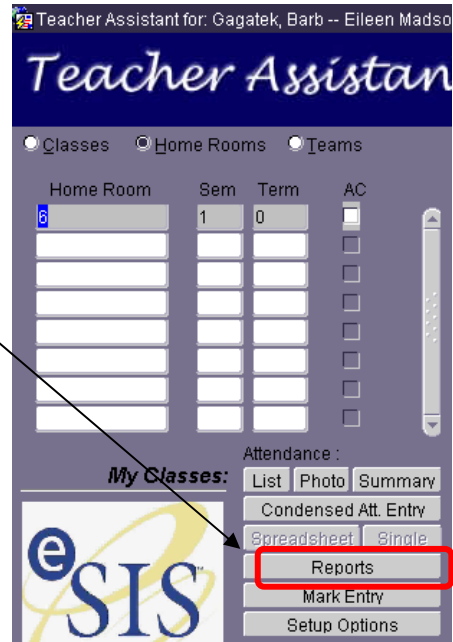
Teacher Assistant for: Gagatek, Barb -- Eileen Madso

Teacher Assistan

Classes Home Rooms Teams

| Home Room | Sem | Term | AC |
|---|---|---|---|
| 6 | 1 | 0 | |
| | | | |
| | | | |
| | | | |
| | | | |
| | | | |
| | | | |
| | | | |

Attendance :

My Classes:

List Photo Summary

Condensed Att. Entry

Spreadsheet Single

Reports

Mark Entry

Setup Options

eSIS